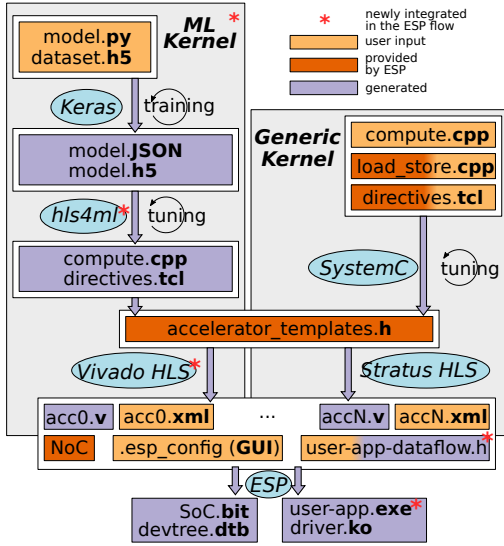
ML Kernel *

* newly integrated in the ESP flow

user input

provided by ESP

generated

model.py
dataset.h5

Keras

training

model.JSON
model.h5

hls4ml*

tuning

compute.cpp
directives.tcl

Generic Kernel

compute.cpp

load_store.cpp

directives.tcl

SystemC

tuning

accelerator_templates.h

Vivado HLS*

Stratus HLS

acc0.v

acc0.xml

...

accN.v

accN.xml

NoC

.esp_config (GUI)

user-app-dataflow.h*

ESP

SoC.bit
devtree.dtb

user-app.exe*
driver.ko